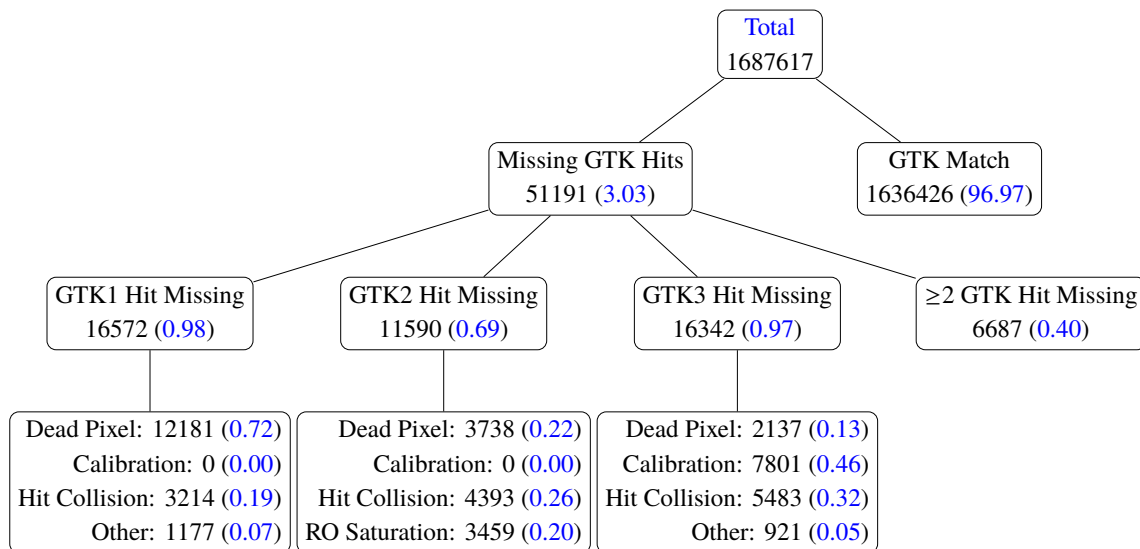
Total
1687617

Missing GTK Hits
51191 (3.03)

GTK Match
1636426 (96.97)

GTK1 Hit Missing
16572 (0.98)

GTK2 Hit Missing
11590 (0.69)

GTK3 Hit Missing
16342 (0.97)

≥2 GTK Hit Missing
6687 (0.40)

Dead Pixel: 12181 (0.72)
Calibration: 0 (0.00)
Hit Collision: 3214 (0.19)
Other: 1177 (0.07)

Dead Pixel: 3738 (0.22)
Calibration: 0 (0.00)
Hit Collision: 4393 (0.26)
RO Saturation: 3459 (0.20)

Dead Pixel: 2137 (0.13)
Calibration: 7801 (0.46)
Hit Collision: 5483 (0.32)
Other: 921 (0.05)